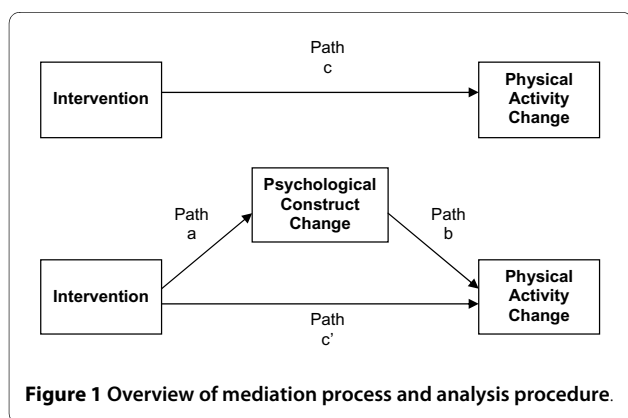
Path
c

Intervention

Physical Activity Change

Psychological Construct Change

Path
a

Path
b

Intervention

Physical Activity Change

Path
c'

**Figure 1 Overview of mediation process and analysis procedure.**